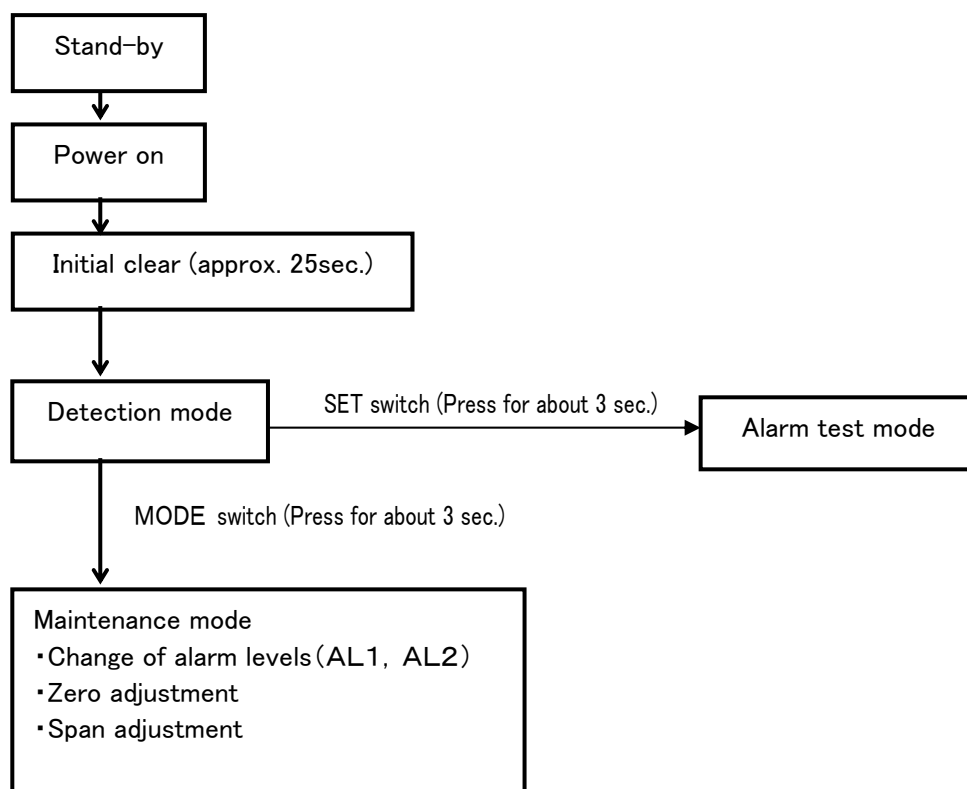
Stand-by

Power on

Initial clear (approx. 25sec.)

Detection mode

SET switch (Press for about 3 sec.)

Alarm test mode

MODE switch (Press for about 3 sec.)

Maintenance mode
・Change of alarm levels（AL1, AL2）
・Zero adjustment
・Span adjustment